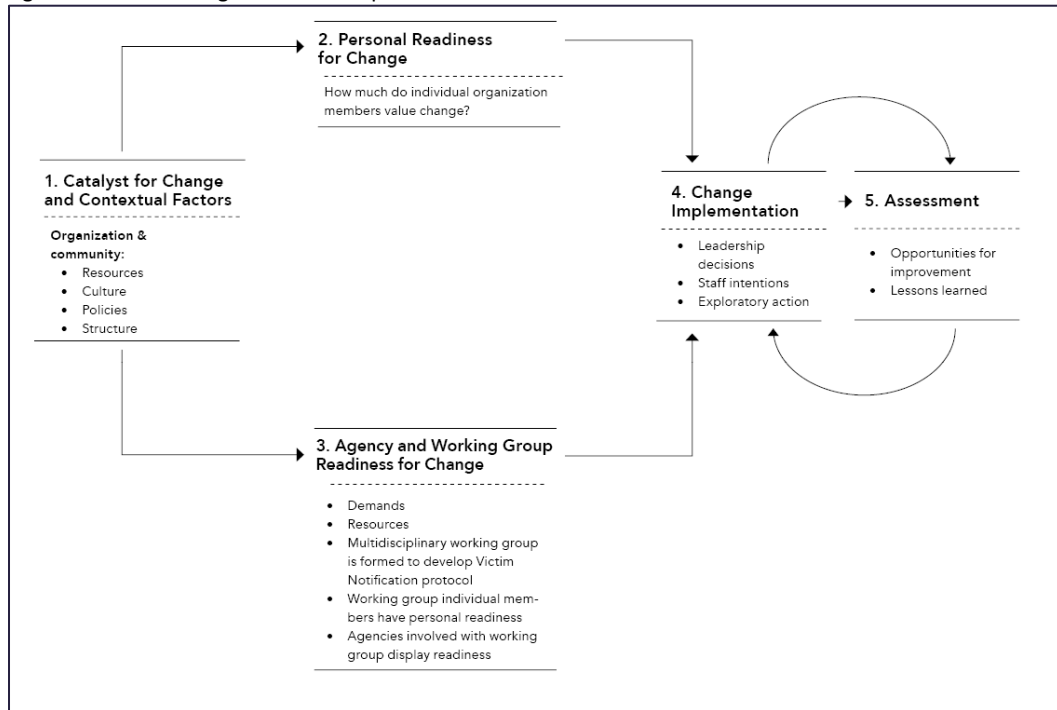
1. Catalyst for Change and Contextual Factors

Organization & community:
- Resources
- Culture
- Policies
- Structure

2. Personal Readiness for Change

How much do individual organization members value change?

3. Agency and Working Group Readiness for Change

- Demands
- Resources
- Multidisciplinary working group is formed to develop Victim Notification protocol
- Working group individual members have personal readiness
- Agencies involved with working group display readiness

4. Change Implementation

- Leadership decisions
- Staff intentions
- Exploratory action

5. Assessment

- Opportunities for improvement
- Lessons learned